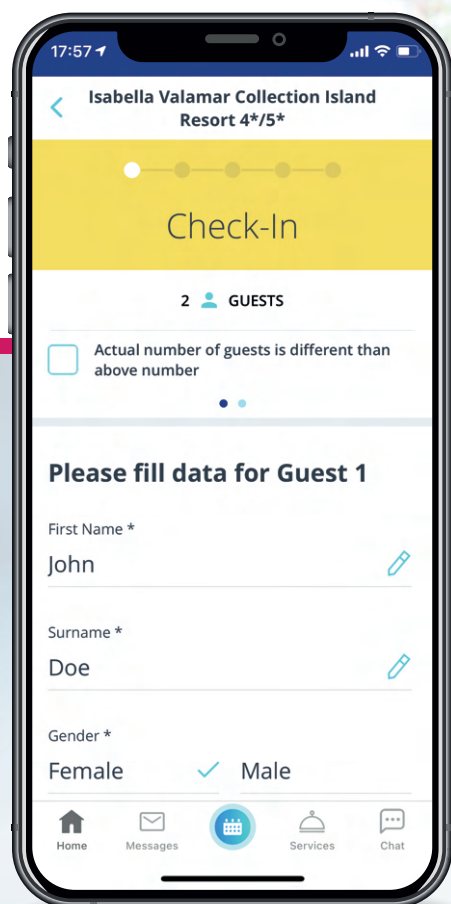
17:57

Isabella Valamar Collection Island Resort 4*/5*

Check-In

2 GUESTS

Actual number of guests is different than above number

Please fill data for Guest 1

First Name *
John

Surname *
Doe

Gender *
Female
Male

Home
Messages
Services
Chat